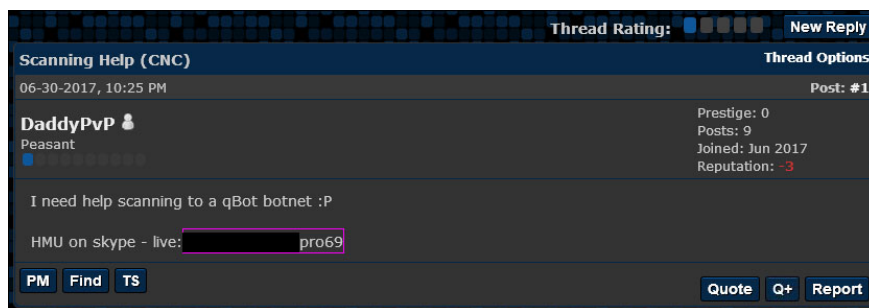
Thread Rating: New Reply

Scanning Help (CNC)

Thread Options

06-30-2017, 10:25 PM

Post: #1

DaddyPvP

Peasant

Prestige: 0
Posts: 9
Joined: Jun 2017
Reputation: -3

I need help scanning to a qBot botnet :P

HMU on skype - live: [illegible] pro69

PM Find TS

Quote Q+ Report